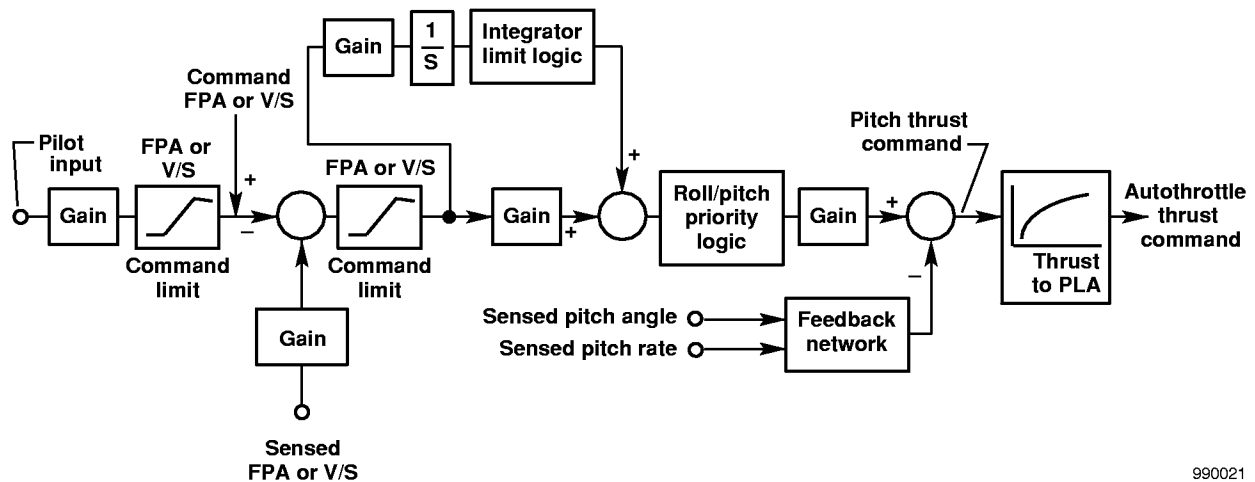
Gain

$\frac{1}{S}$

Integrator limit logic

Command FPA or V/S

Pilot input

Gain

FPA or V/S

+

−

Command limit

FPA or V/S

Command limit

Gain

+

+

Roll/pitch priority logic

Gain

+

Pitch thrust command

−

Thrust to PLA

Autothrottle thrust command

Gain

Sensed FPA or V/S

Sensed pitch angle

Sensed pitch rate

Feedback network

990021